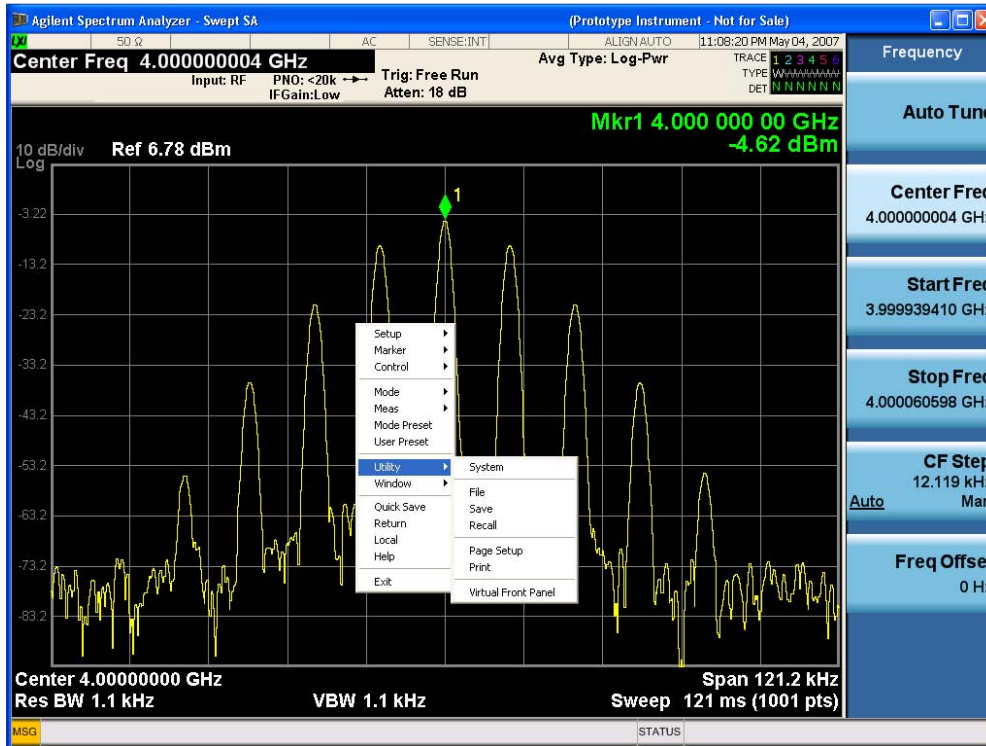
Agilent Spectrum Analyzer - Swept SA (Prototype Instrument - Not for Sale)

50 Ω AC SENSE:INT ALIGN AUTO 11:08:20 PM May 04, 2007

Center Freq 4.000000004 GHz
Input: RF PNO: <20k IFGain:Low
Trig: Free Run Atten: 18 dB
Avg Type: Log-Pwr
TRACE 1 2 3 4 5 6
TYPE WWWWWW
DET N N N N N N

Frequency

Mkr1 4.000 000 00 GHz
-4.62 dBm

10 dB/div Log Ref 6.78 dBm

-3.22
-13.2
-23.2
-33.2
-43.2
-53.2
-63.2
-73.2
-83.2

1

Setup
Marker
Control
Mode
Meas
Mode Preset
User Preset
Utility
Window
Quick Save
Return
Local
Help
Exit

System
File
Save
Recall
Page Setup
Print
Virtual Front Panel

Auto Tun

Center Fre
4.000000004 GH

Start Fre
3.999939410 GH

Stop Fre
4.000060598 GH

CF Ste
12.119 kH
Auto Ma

Freq Offse
0 H

Center 4.00000000 GHz
Res BW 1.1 kHz
VBW 1.1 kHz
Span 121.2 kHz
Sweep 121 ms (1001 pts)

MSG
STATUS